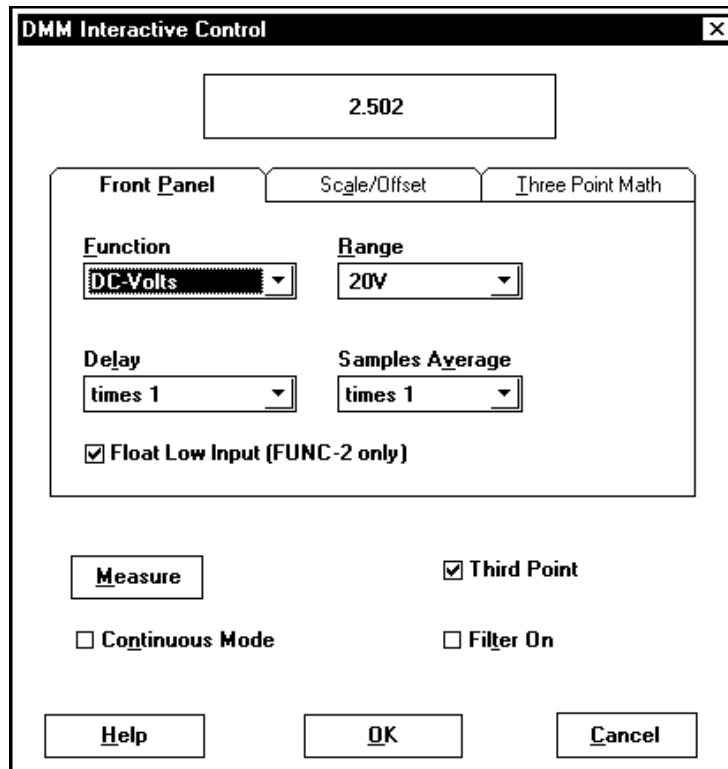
DMM Interactive Control

2.502

Front Panel | Scale/Offset | Three Point Math

Function
DC-Volts

Range
20V

Delay
times 1

Samples Average
times 1

☑ Float Low Input (FUNC-2 only)

Measure

☑ Third Point

☐ Continuous Mode

☐ Filter On

Help

OK

Cancel